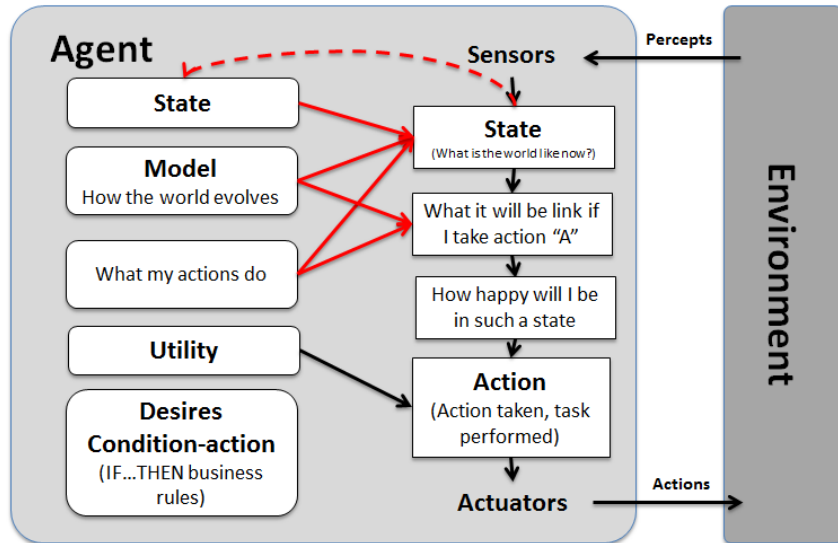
Agent

Sensors

Percepts

State

Model
How the world evolves

What my actions do

Utility

Desires
Condition-action
(IF...THEN business rules)

State
(What is the world like now?)

What it will be link if I take action "A"

How happy will I be in such a state

Action
(Action taken, task performed)

Actuators

Actions

Environment